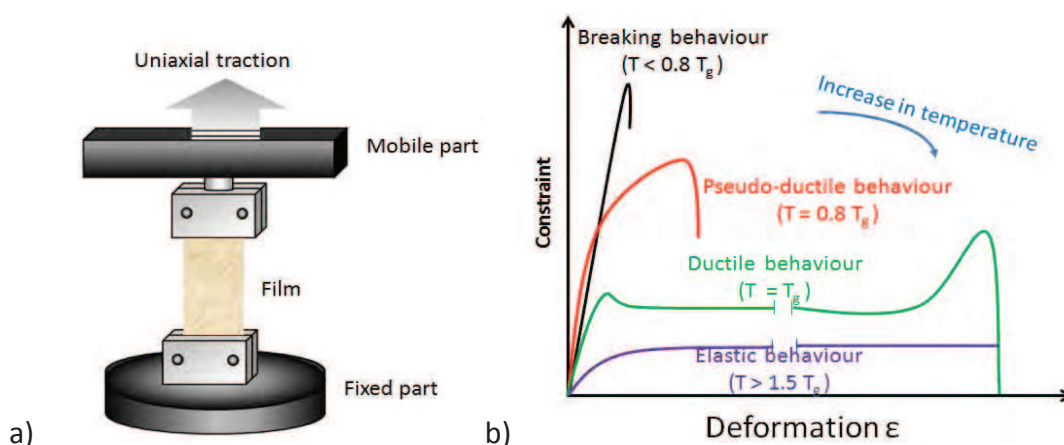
Uniaxial traction

Mobile part

Film

Fixed part

a)

Breaking behaviour
($T < 0.8\ T_g$)

Increase in temperature

Constraint

Pseudo-ductile behaviour
($T = 0.8\ T_g$)

Ductile behaviour
($T = T_g$)

Elastic behaviour
($T > 1.5\ T_g$)

b)

Deformation ε